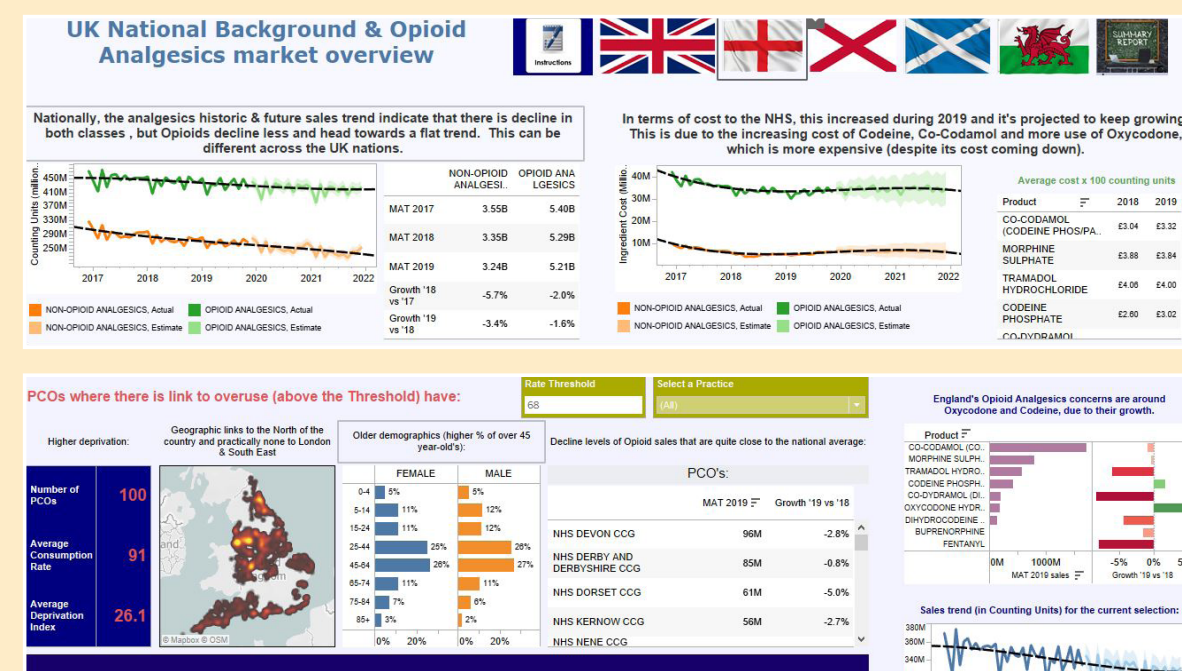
UK National Background & Opioid Analgesics market overview

Instructions

SUMMARY REPORT

Nationally, the analgesics historic & future sales trend indicate that there is decline in both classes , but Opioids decline less and head towards a flat trend. This can be different across the UK nations.

Counting Units (million..

450M
410M
370M
330M
290M
250M

2017 2018 2019 2020 2021 2022

NON-OPIOID ANALGESICS, Actual
OPIOID ANALGESICS, Actual
NON-OPIOID ANALGESICS, Estimate
OPIOID ANALGESICS, Estimate

| | NON-OPIOID ANALGESI.. | OPIOID ANALGESICS |
|---|---|---|
| MAT 2017 | 3.55B | 5.40B |
| MAT 2018 | 3.35B | 5.29B |
| MAT 2019 | 3.24B | 5.21B |
| Growth '18 vs '17 | -5.7% | -2.0% |
| Growth '19 vs '18 | -3.4% | -1.6% |

In terms of cost to the NHS, this increased during 2019 and it's projected to keep growing. This is due to the increasing cost of Codeine, Co-Codamol and more use of Oxycodone, which is more expensive (despite its cost coming down).

Ingredient Cost (Millio..

40M
30M
20M
10M

2017 2018 2019 2020 2021 2022

NON-OPIOID ANALGESICS, Actual
OPIOID ANALGESICS, Actual
NON-OPIOID ANALGESICS, Estimate
OPIOID ANALGESICS, Estimate

Average cost x 100 counting units

| Product | 2018 | 2019 |
|---|---|---|
| CO-CODAMOL (CODEINE PHOS/PA.. | £3.04 | £3.32 |
| MORPHINE SULPHATE | £3.88 | £3.84 |
| TRAMADOL HYDROCHLORIDE | £4.06 | £4.00 |
| CODEINE PHOSPHATE | £2.60 | £3.02 |
| CO-DYDRAMOL | | |

PCOs where there is link to overuse (above the Threshold) have:

Rate Threshold
68

Select a Practice
(All)

Higher deprivation:

Geographic links to the North of the country and practically none to London & South East

Older demographics (higher % of over 45 year-old's):

Decline levels of Opioid sales that are quite close to the national average:

Number of PCOs 100

Average Consumption Rate 91

Average Deprivation Index 26.1

© Mapbox © OSM

| | FEMALE | MALE |
|---|---|---|
| 0-4 | 5% | 5% |
| 5-14 | 11% | 12% |
| 15-24 | 11% | 12% |
| 25-44 | 25% | 26% |
| 45-64 | 26% | 27% |
| 65-74 | 11% | 11% |
| 75-84 | 7% | 6% |
| 85+ | 3% | 2% |

0% 20% 0% 20%

PCO's:

| | MAT 2019 | Growth '19 vs '18 |
|---|---|---|
| NHS DEVON CCG | 96M | -2.8% |
| NHS DERBY AND DERBYSHIRE CCG | 85M | -0.8% |
| NHS DORSET CCG | 61M | -5.0% |
| NHS KERNOW CCG | 56M | -2.7% |
| NHS NENE CCG | | |

England's Opioid Analgesics concerns are around Oxycodone and Codeine, due to their growth.

Product
CO-CODAMOL (CO..
MORPHINE SULPH..
TRAMADOL HYDRO..
CODEINE PHOSPH..
CO-DYDRAMOL (DI..
OXYCODONE HYDR..
DIHYDROCODEINE ..
BUPRENORPHINE
FENTANYL

0M 1000M
MAT 2019 sales

-5% 0% 5
Growth '19 vs '18

Sales trend (in Counting Units) for the current selection:

380M
360M
340M